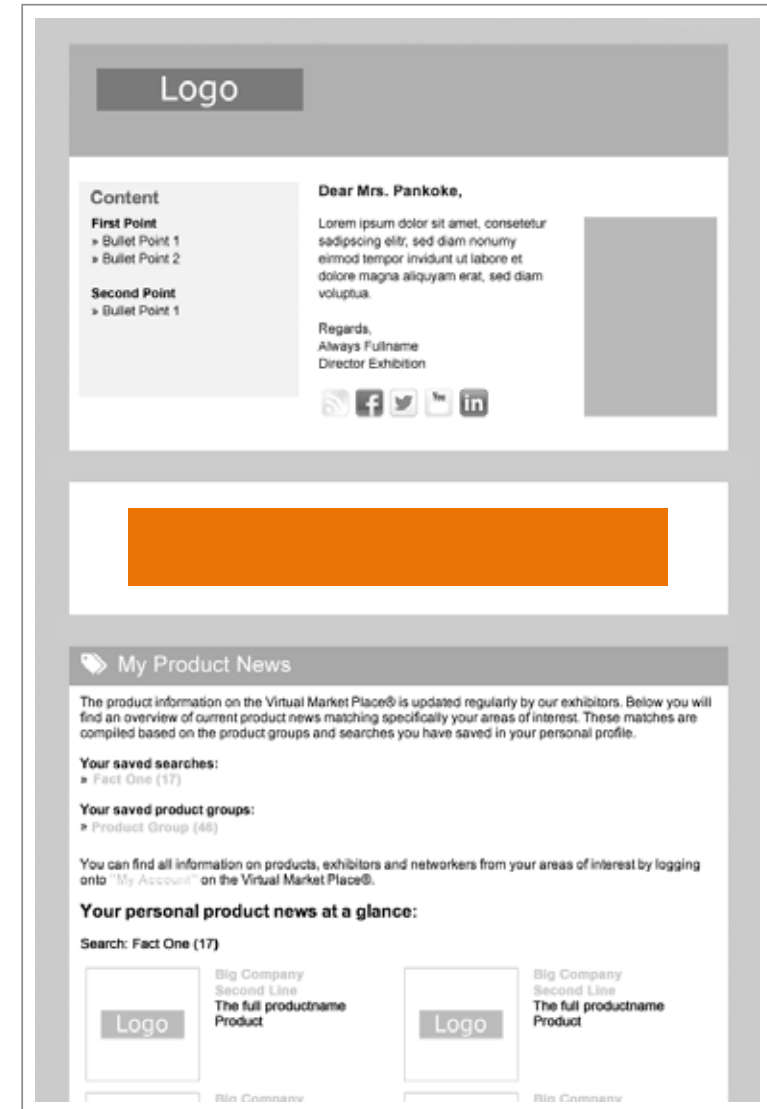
Logo

Content

First Point
» Bullet Point 1
» Bullet Point 2

Second Point
» Bullet Point 1

Dear Mrs. Pankoke,

Lorem ipsum dolor sit amet, consetetur sadipscing elitr, sed diam nonumy eirmod tempor invidunt ut labore et dolore magna aliquyam erat, sed diam voluptua.

Regards,
Always Fullname
Director Exhibition

My Product News

The product information on the Virtual Market Place® is updated regularly by our exhibitors. Below you will find an overview of current product news matching specifically your areas of interest. These matches are compiled based on the product groups and searches you have saved in your personal profile.

Your saved searches:
» Fact One (17)

Your saved product groups:
» Product Group (46)

You can find all information on products, exhibitors and networkers from your areas of interest by logging onto "My Account" on the Virtual Market Place®.

Your personal product news at a glance:

Search: Fact One (17)

Logo

Big Company
Second Line
The full productname
Product

Logo

Big Company
Second Line
The full productname
Product

Big Company

Big Company